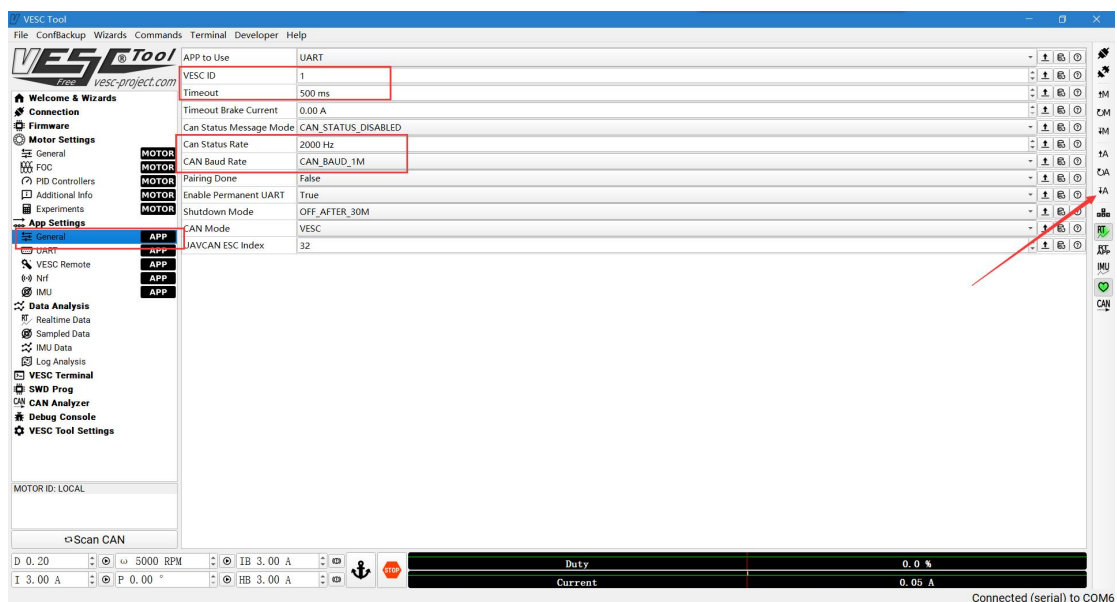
VESC Tool
File ConfBackup Wizards Commands Terminal Developer Help

VESC Tool
Free vesc-project.com

Welcome & Wizards
Connection
Firmware
Motor Settings
General MOTOR
FOC MOTOR
PID Controllers MOTOR
Additional Info MOTOR
Experiments MOTOR
App Settings
General APP
UART APP
VESC Remote APP
Nrf APP
IMU APP
Data Analysis
Realtime Data
Sampled Data
IMU Data
Log Analysis
VESC Terminal
SWD Prog
CAN Analyzer
Debug Console
VESC Tool Settings

MOTOR ID: LOCAL

Scan CAN

| | |
|---|---|
| APP to Use | UART |
| VESC ID | 1 |
| Timeout | 500 ms |
| Timeout Brake Current | 0.00 A |
| Can Status Message Mode | CAN_STATUS_DISABLED |
| Can Status Rate | 2000 Hz |
| CAN Baud Rate | CAN_BAUD_1M |
| Pairing Done | False |
| Enable Permanent UART | True |
| Shutdown Mode | OFF_AFTER_30M |
| CAN Mode | VESC |
| UAVCAN ESC Index | 32 |

M M M A A A
RT RT IMU CAN

D 0.20 ω 5000 RPM IB 3.00 A
I 3.00 A P 0.00 ° HB 3.00 A
STOP
Duty 0.0 %
Current 0.05 A

Connected (serial) to COM6